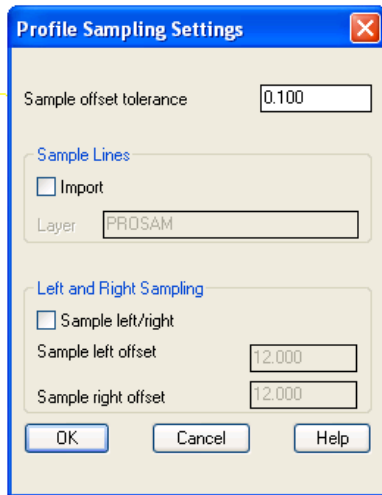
Profile Sampling Settings

Sample offset tolerance 0.100

Sample Lines

Import

Layer PROSAM

Left and Right Sampling

Sample left/right

Sample left offset 12.000

Sample right offset 12.000

OK Cancel Help